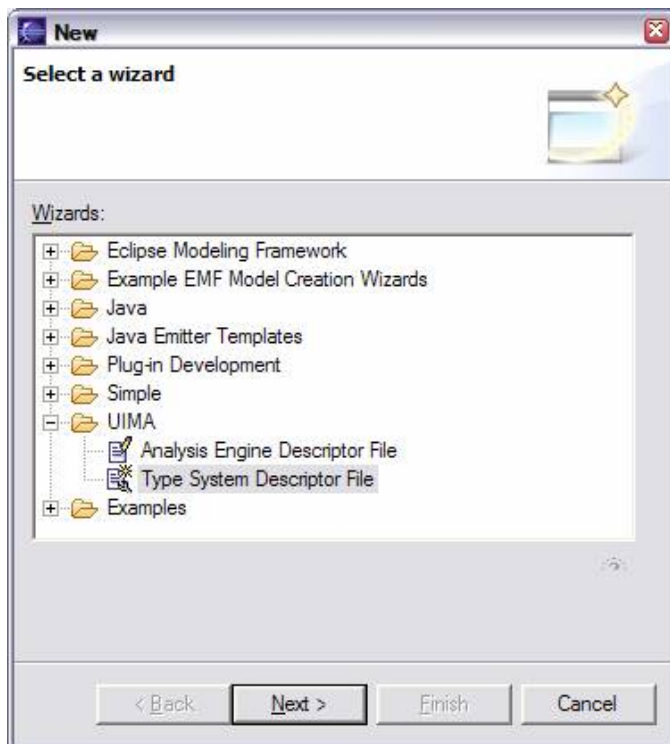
New

Select a wizard

Wizards:

Eclipse Modeling Framework
Example EMF Model Creation Wizards
Java
Java Emitter Templates
Plug-in Development
Simple
UIMA
Analysis Engine Descriptor File
Type System Descriptor File
Examples

< Back
Next >
Finish
Cancel